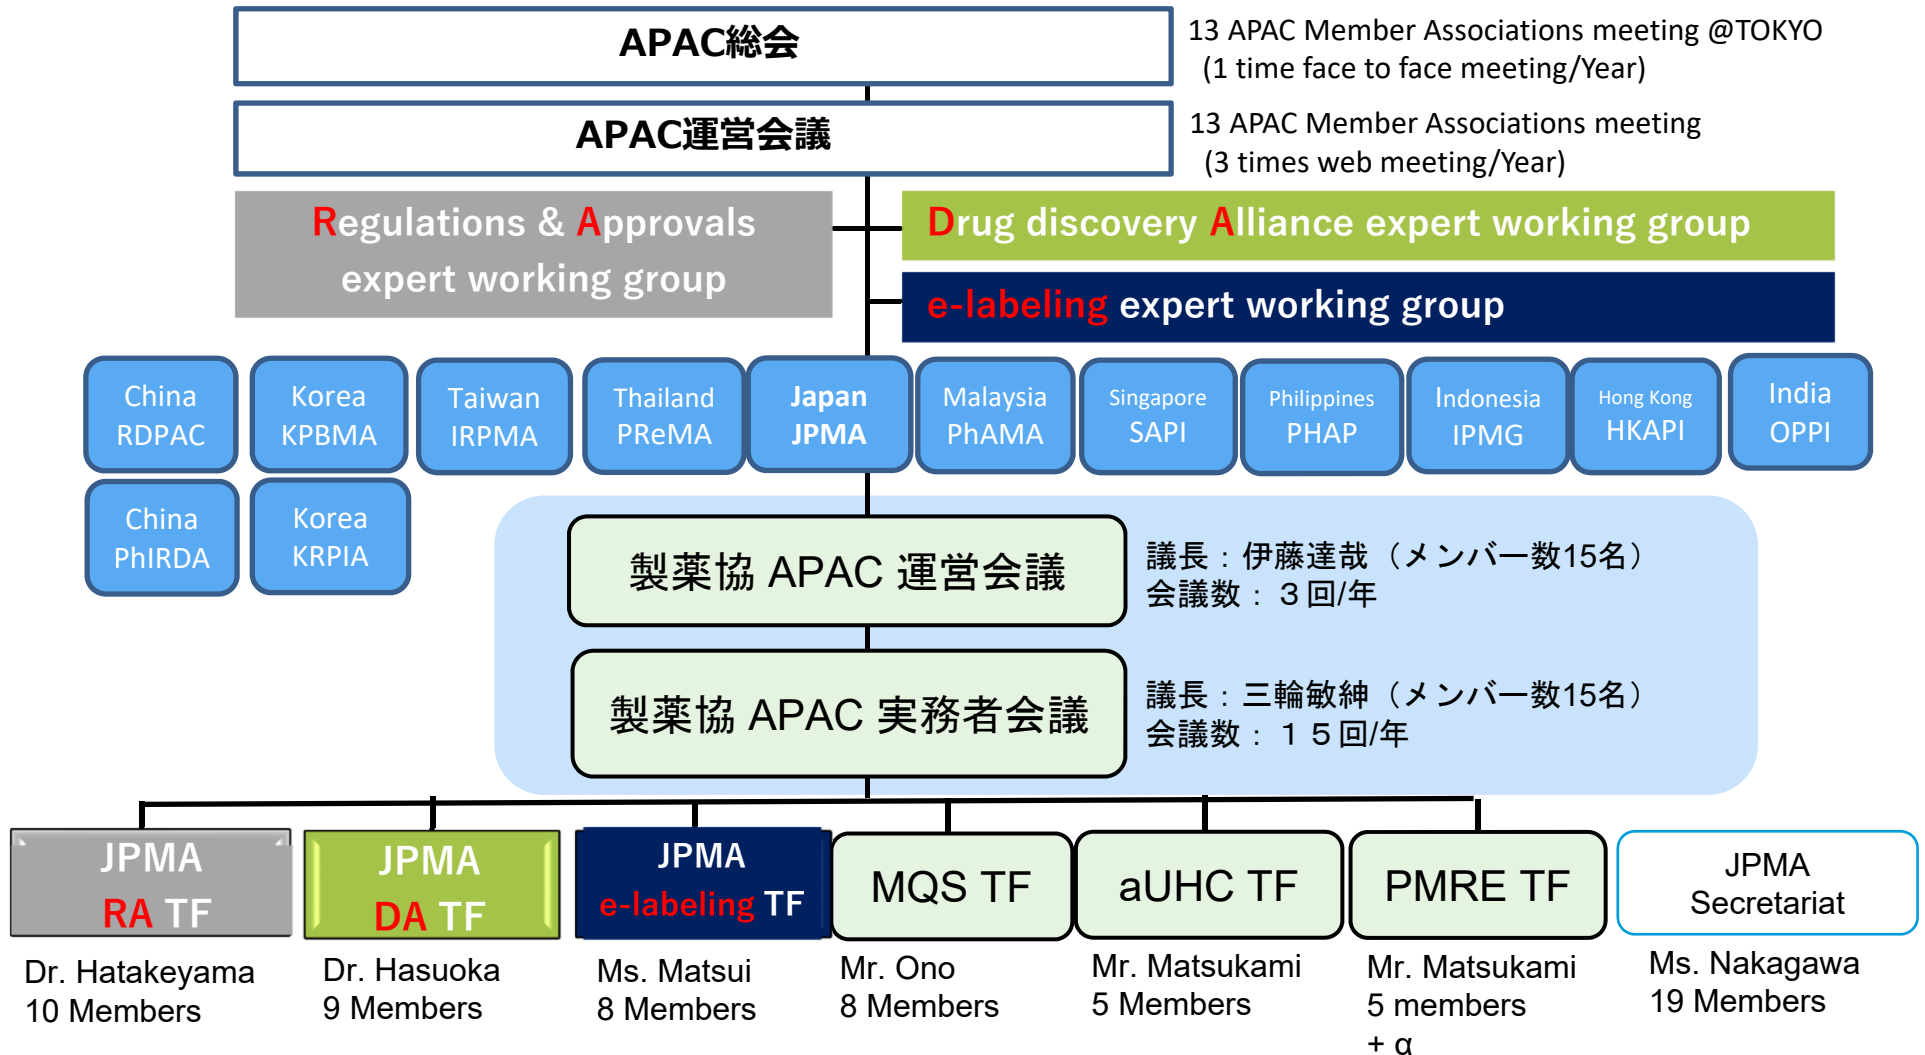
APAC総会

13 APAC Member Associations meeting @TOKYO (1 time face to face meeting/Year)

APAC運営会議

13 APAC Member Associations meeting (3 times web meeting/Year)

Regulations & Approvals expert working group

Drug discovery Alliance expert working group

e-labeling expert working group

China RDPAC

Korea KPBMA

Taiwan IRPMA

Thailand PReMA

Japan JPMA

Malaysia PhAMA

Singapore SAPI

Philippines PHAP

Indonesia IPMG

Hong Kong HKAPI

India OPPI

China PhIRDA

Korea KRPIA

製薬協 APAC 運営会議

議長：伊藤達哉（メンバー数15名）
会議数：３回/年

製薬協 APAC 実務者会議

議長：三輪敏紳（メンバー数15名）
会議数：１５回/年

JPMA RA TF

Dr. Hatakeyama
10 Members

JPMA DA TF

Dr. Hasuoka
9 Members

JPMA e-labeling TF

Ms. Matsui
8 Members

MQS TF

Mr. Ono
8 Members

aUHC TF

Mr. Matsukami
5 Members

PMRE TF

Mr. Matsukami
5 members
+ α

JPMA Secretariat

Ms. Nakagawa
19 Members